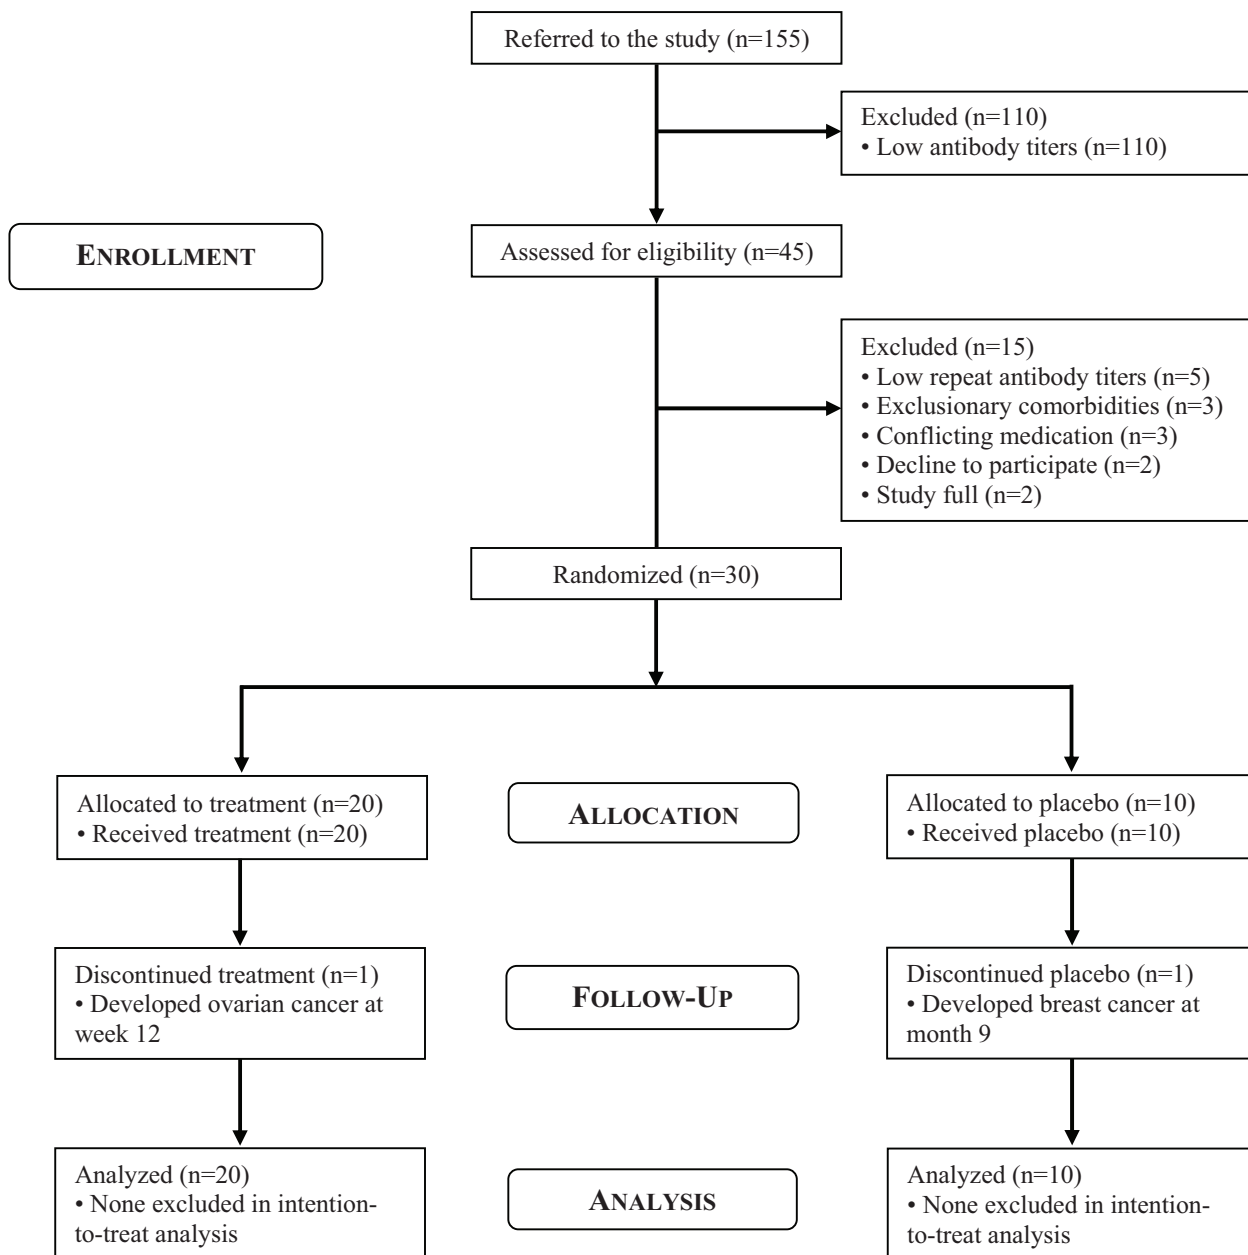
Referred to the study (n=155)

Excluded (n=110)
• Low antibody titers (n=110)

ENROLLMENT

Assessed for eligibility (n=45)

Excluded (n=15)
• Low repeat antibody titers (n=5)
• Exclusionary comorbidities (n=3)
• Conflicting medication (n=3)
• Decline to participate (n=2)
• Study full (n=2)

Randomized (n=30)

Allocated to treatment (n=20)
• Received treatment (n=20)

ALLOCATION

Allocated to placebo (n=10)
• Received placebo (n=10)

Discontinued treatment (n=1)
• Developed ovarian cancer at week 12

FOLLOW-UP

Discontinued placebo (n=1)
• Developed breast cancer at month 9

Analyzed (n=20)
• None excluded in intention-to-treat analysis

ANALYSIS

Analyzed (n=10)
• None excluded in intention-to-treat analysis